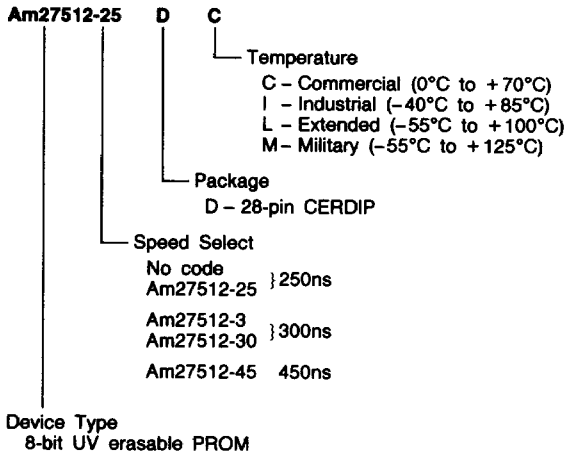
Am27512-25 D C

Temperature
C – Commercial (0°C to +70°C)
I – Industrial (–40°C to +85°C)
L – Extended (–55°C to +100°C)
M – Military (–55°C to +125°C)

Package
D – 28-pin CERDIP

Speed Select
No code
Am27512-25 } 250ns
Am27512-3
Am27512-30 } 300ns
Am27512-45 450ns

Device Type
8-bit UV erasable PROM